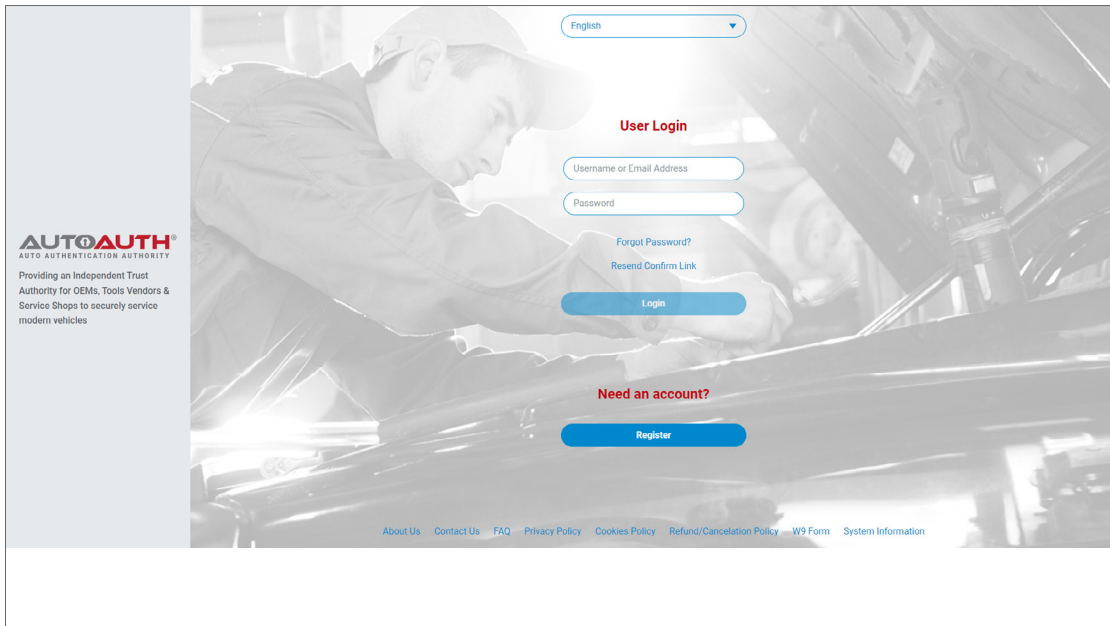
English

User Login

Username or Email Address

Password

Forgot Password?

Resend Confirm Link

Login

AUTOAUTH®
AUTO AUTHENTICATION AUTHORITY

Providing an Independent Trust Authority for OEMs, Tools Vendors & Service Shops to securely service modern vehicles

Need an account?

Register

About Us Contact Us FAQ Privacy Policy Cookies Policy Refund/Cancelation Policy W9 Form System Information